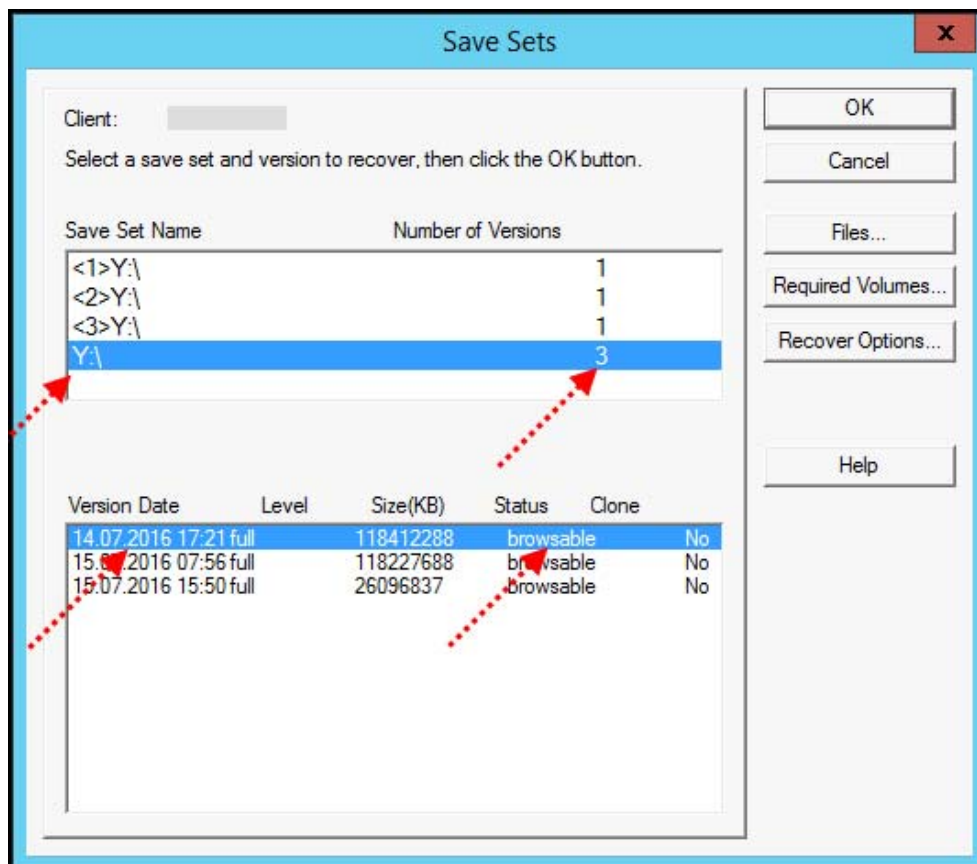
Save Sets

x

Client:

Select a save set and version to recover, then click the OK button.

| Save Set Name | Number of Versions |
|---|---|
| <1>Y:\ | 1 |
| <2>Y:\ | 1 |
| <3>Y:\ | 1 |
| Y:\ | 3 |

| Version Date | Level | Size(KB) | Status | Clone |
|---|---|---|---|---|
| 14.07.2016 17:21 | full | 118412288 | browsable | No |
| 15.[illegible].2016 07:56 | full | 118227688 | br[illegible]sable | No |
| 15.07.2016 15:50 | full | 26096837 | browsable | No |

OK

Cancel

Files...

Required Volumes...

Recover Options...

Help